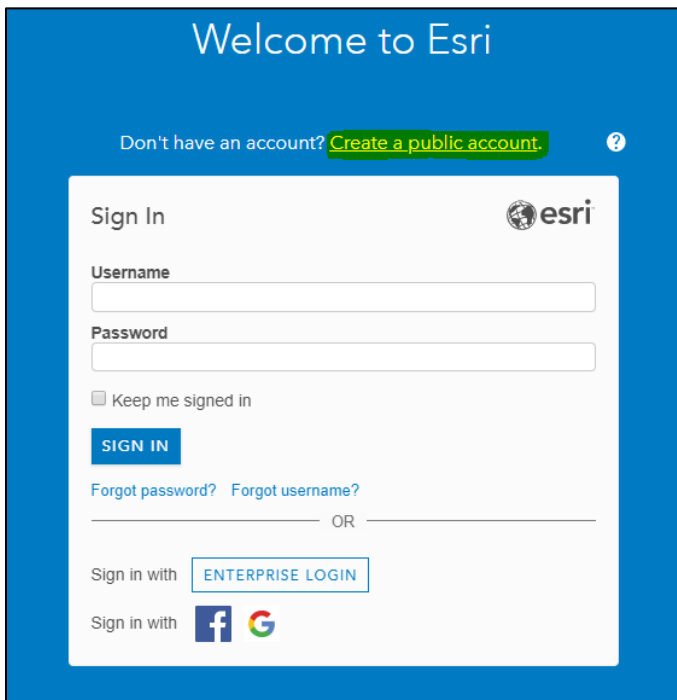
Welcome to Esri

Don't have an account? Create a public account.

?

Sign In

esri

Username

Password

Keep me signed in

SIGN IN

Forgot password? Forgot username?

OR

Sign in with ENTERPRISE LOGIN

Sign in with f G